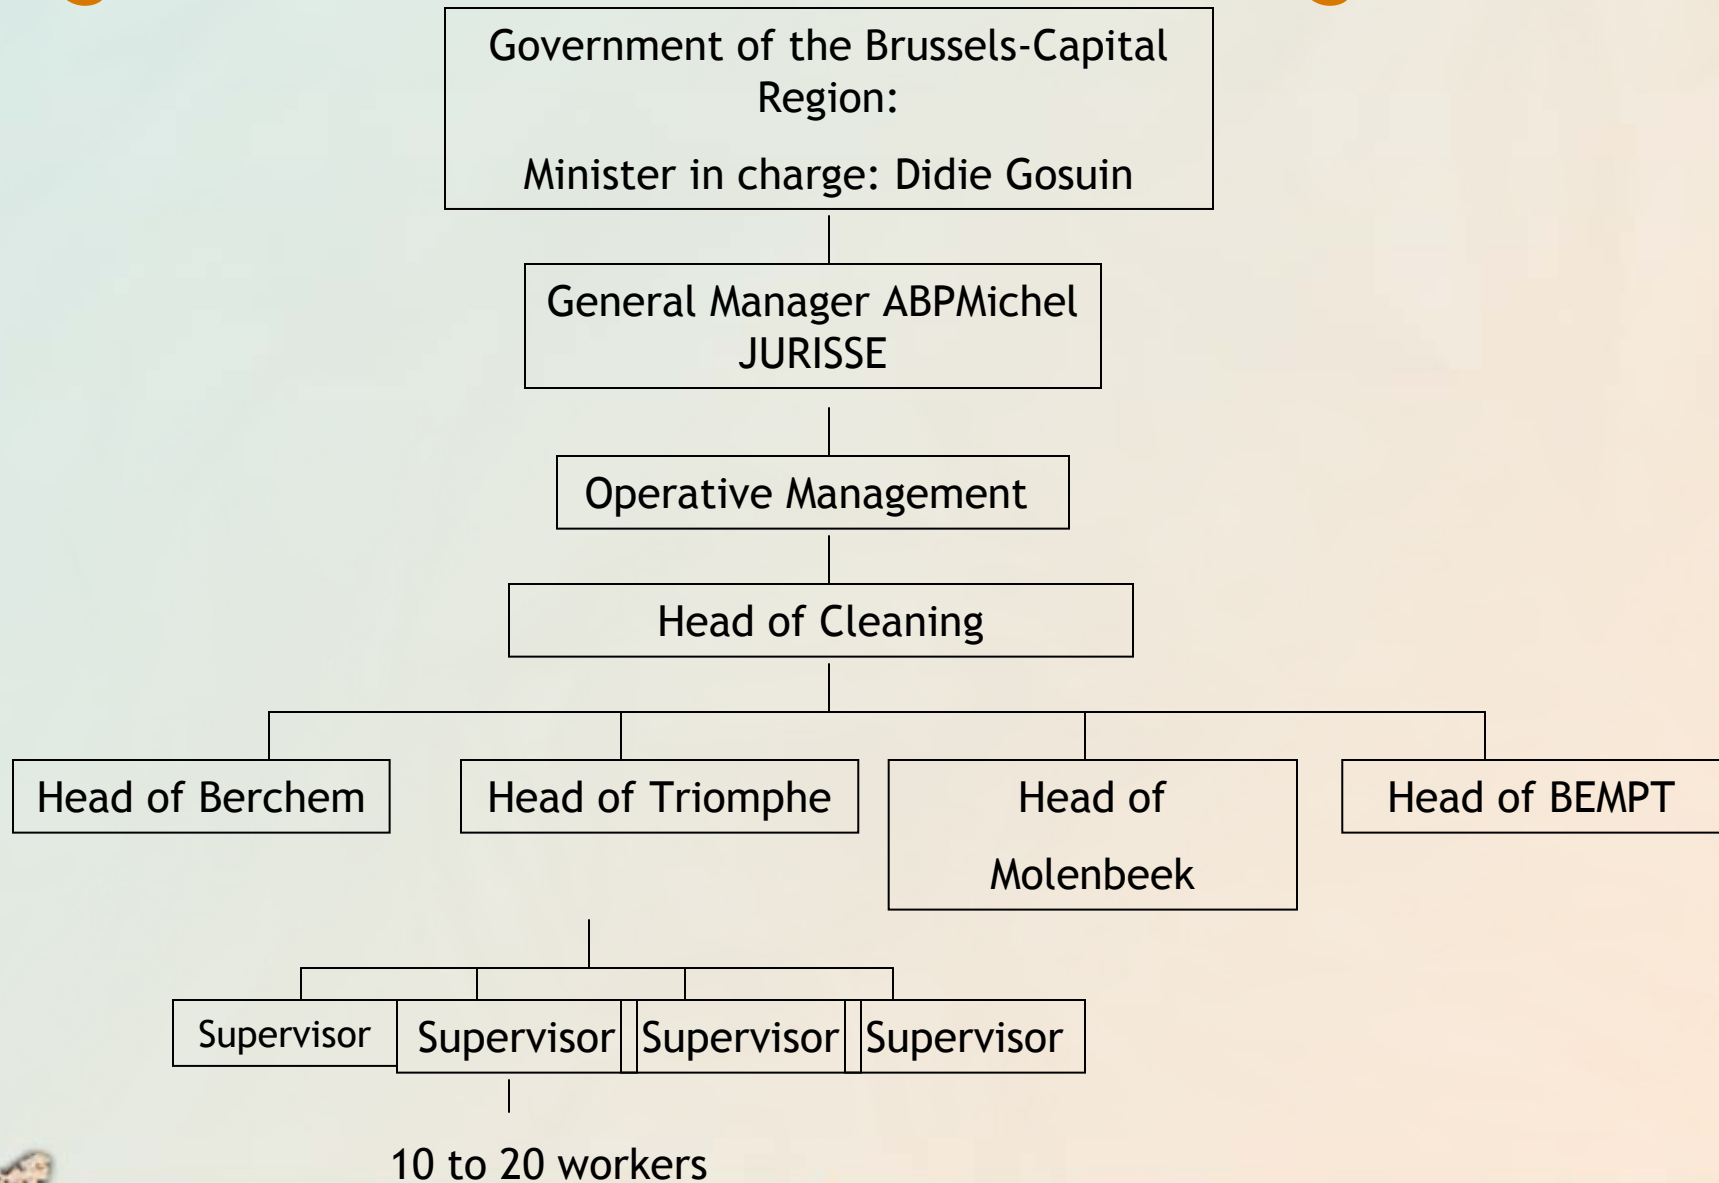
Government of the Brussels-Capital Region:

Minister in charge: Didie Gosuin

General Manager ABPMichel JURISSE

Operative Management

Head of Cleaning

Head of Berchem

Head of Triomphe

Head of

Molenbeek

Head of BEMPT

Supervisor

Supervisor

Supervisor

Supervisor

10 to 20 workers